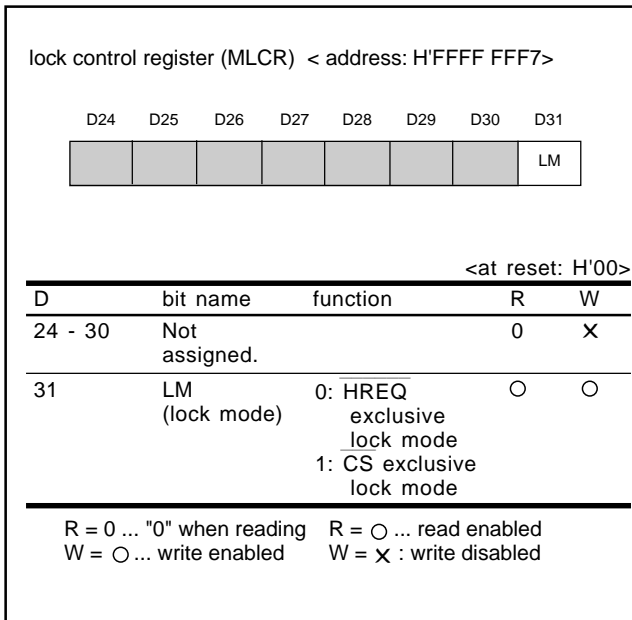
lock control register (MLCR) < address: H'FFFF FFF7>

| D24 | D25 | D26 | D27 | D28 | D29 | D30 | D31 |
|---|---|---|---|---|---|---|---|
| | | | | | | | LM |

<at reset: H'00>

| D | bit name | function | R | W |
|---|---|---|---|---|
| 24 - 30 | Not assigned. | | 0 | × |
| 31 | LM (lock mode) | 0: $\overline{HREQ}$ exclusive lock mode 1: $\overline{CS}$ exclusive lock mode | ○ | ○ |

R = 0 ... "0" when reading R = ○ ... read enabled
W = ○ ... write enabled W = × : write disabled